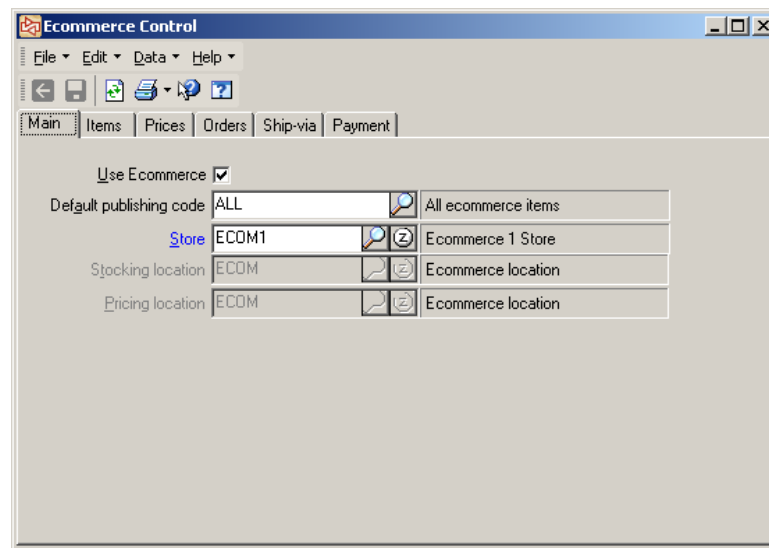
Ecommerce Control

File ▾ Edit ▾ Data ▾ Help ▾

Main | Items | Prices | Orders | Ship-via | Payment

Use Ecommerce ☑

Default publishing code | ALL | All ecommerce items

Store | ECOM1 | Ecommerce 1 Store

Stocking location | ECOM | Ecommerce location

Pricing location | ECOM | Ecommerce location